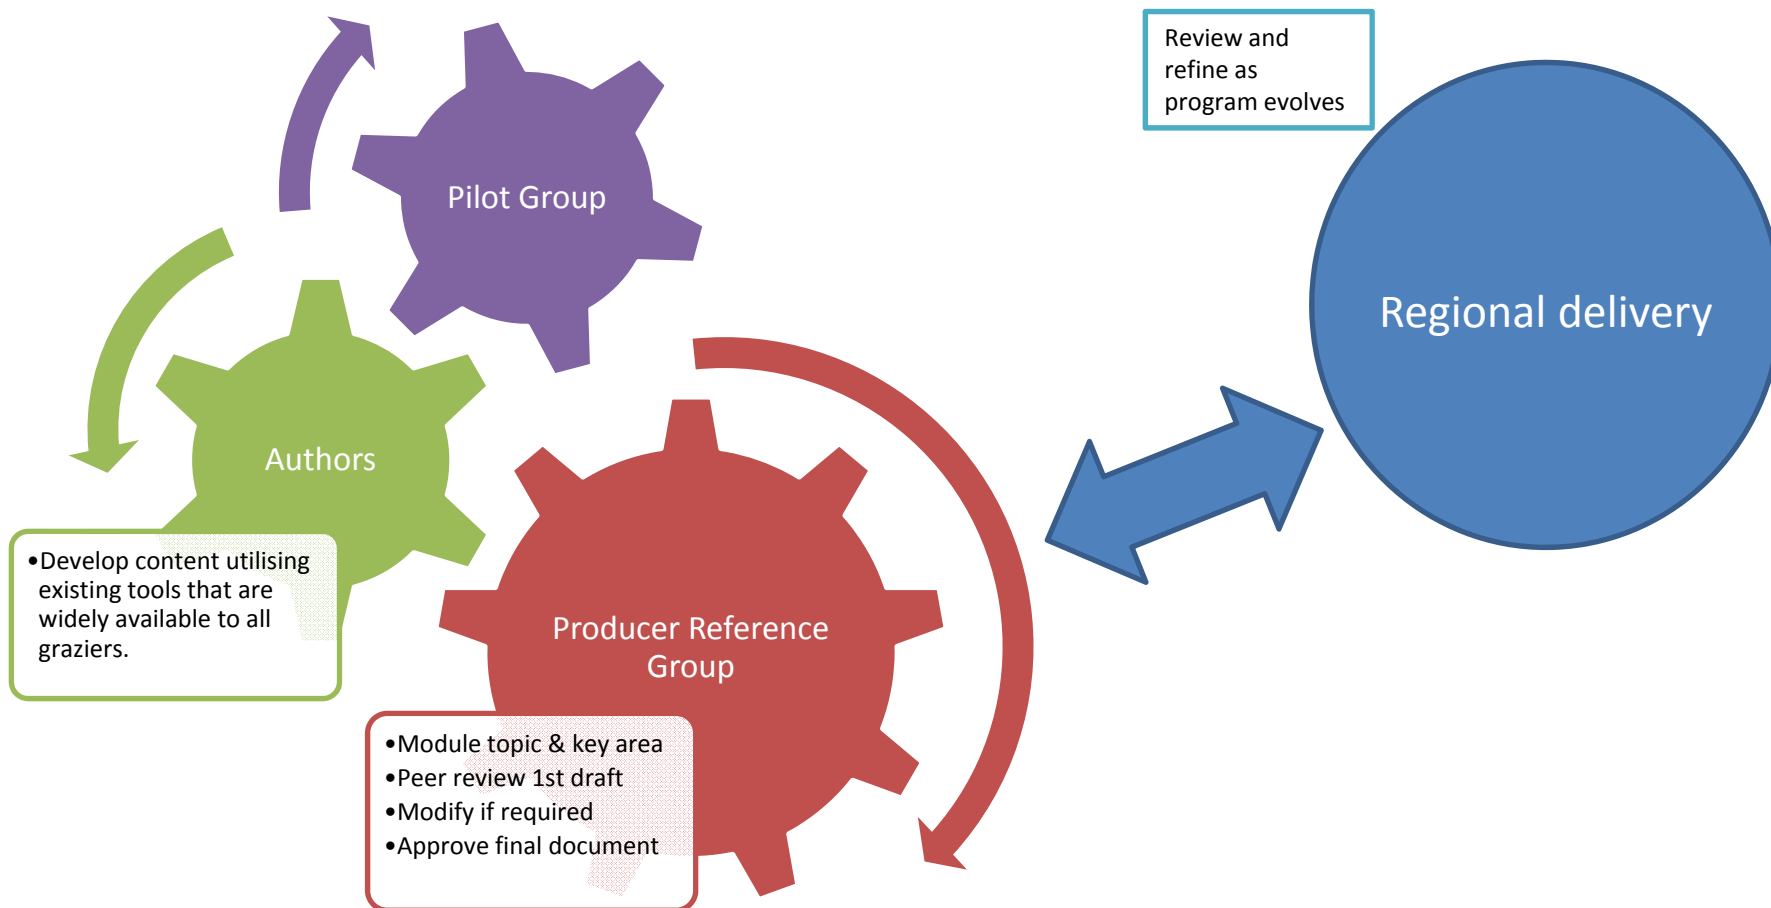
Review and refine as program evolves

Pilot Group

Regional delivery

Authors

•Develop content utilising existing tools that are widely available to all graziers.

Producer Reference Group

•Module topic & key area
•Peer review 1st draft
•Modify if required
•Approve final document